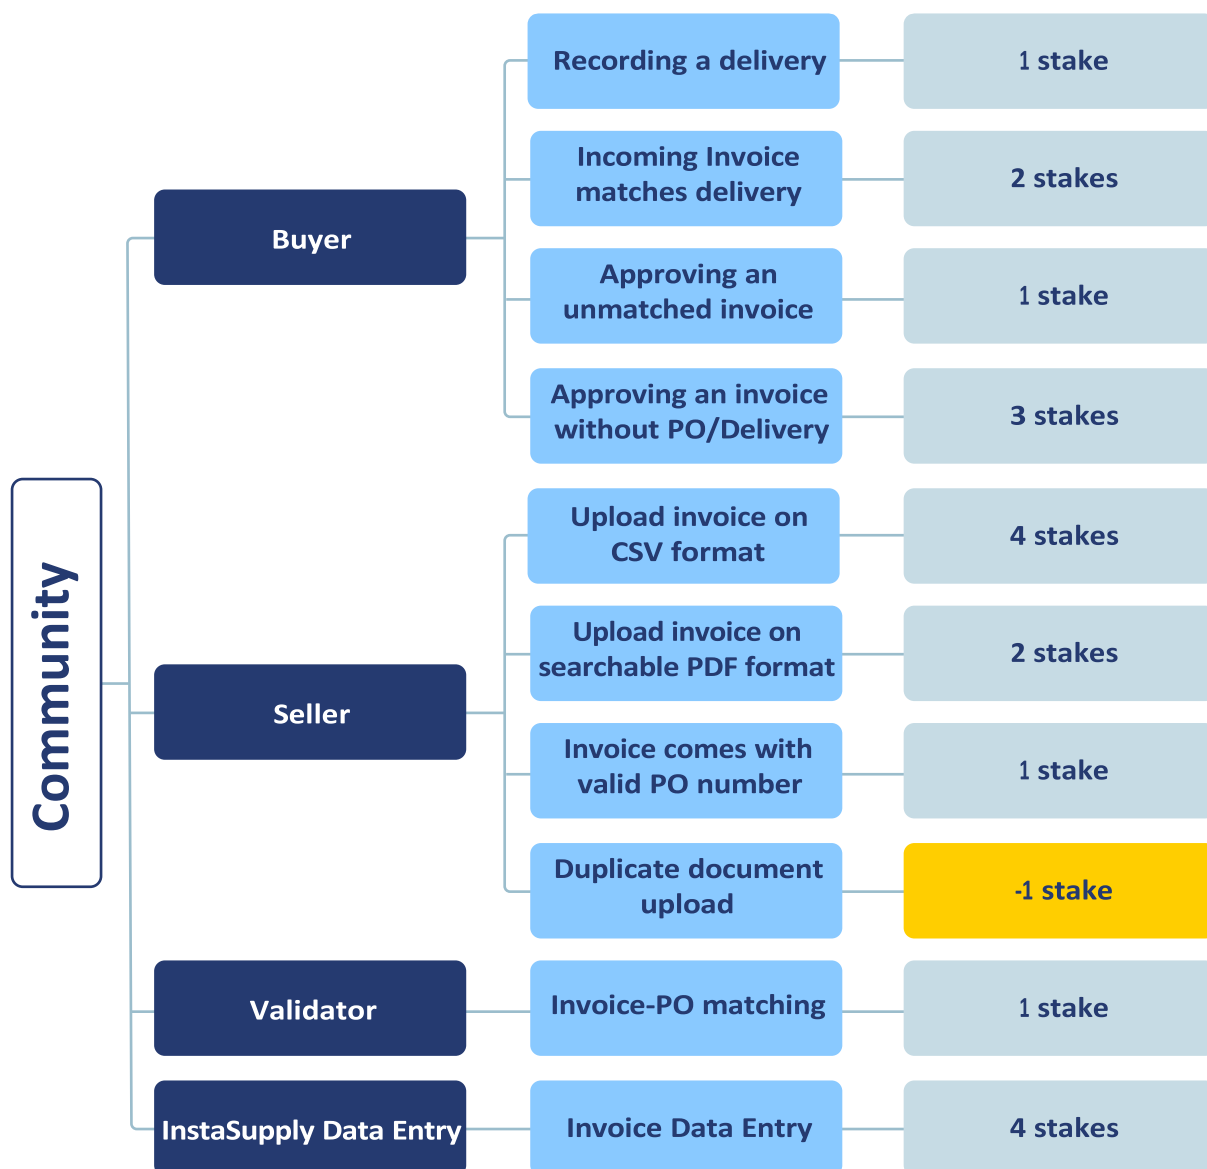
Community

Buyer

Recording a delivery
1 stake

Incoming Invoice matches delivery
2 stakes

Approving an unmatched invoice
1 stake

Approving an invoice without PO/Delivery
3 stakes

Seller

Upload invoice on CSV format
4 stakes

Upload invoice on searchable PDF format
2 stakes

Invoice comes with valid PO number
1 stake

Duplicate document upload
-1 stake

Validator

Invoice-PO matching
1 stake

InstaSupply Data Entry

Invoice Data Entry
4 stakes